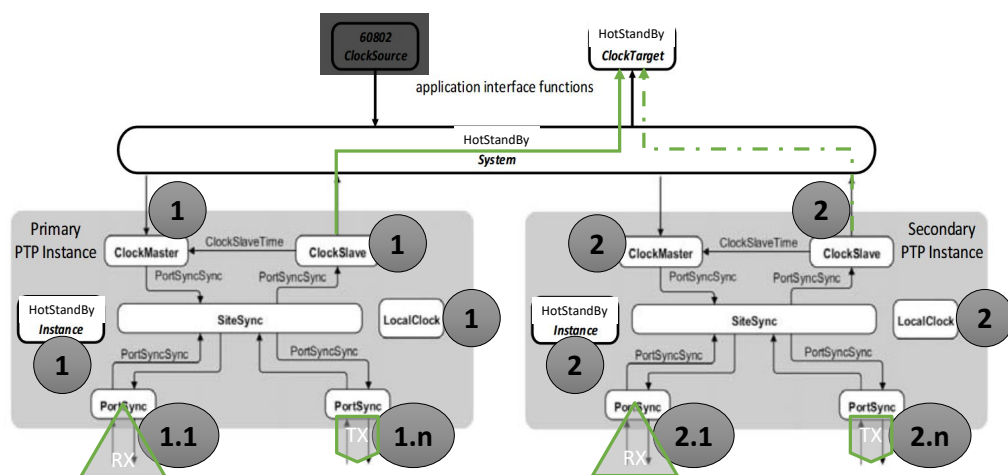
60802
ClockSource

HotStandBy
ClockTarget

application interface functions

HotStandBy
System

Primary
PTP Instance

1

ClockMaster

ClockSlaveTime

ClockSlave

1

PortSyncSync

PortSyncSync

HotStandBy
Instance

SiteSync

LocalClock

1

1

PortSyncSync

PortSyncSync

PortSync

PortSync

1.1

TX

1.n

RX

2

Secondary
PTP Instance

2

ClockMaster

ClockSlaveTime

ClockSlave

PortSyncSync

PortSyncSync

HotStandBy
Instance

SiteSync

LocalClock

2

2

PortSyncSync

PortSyncSync

PortSync

PortSync

2.1

TX

2.n

RX